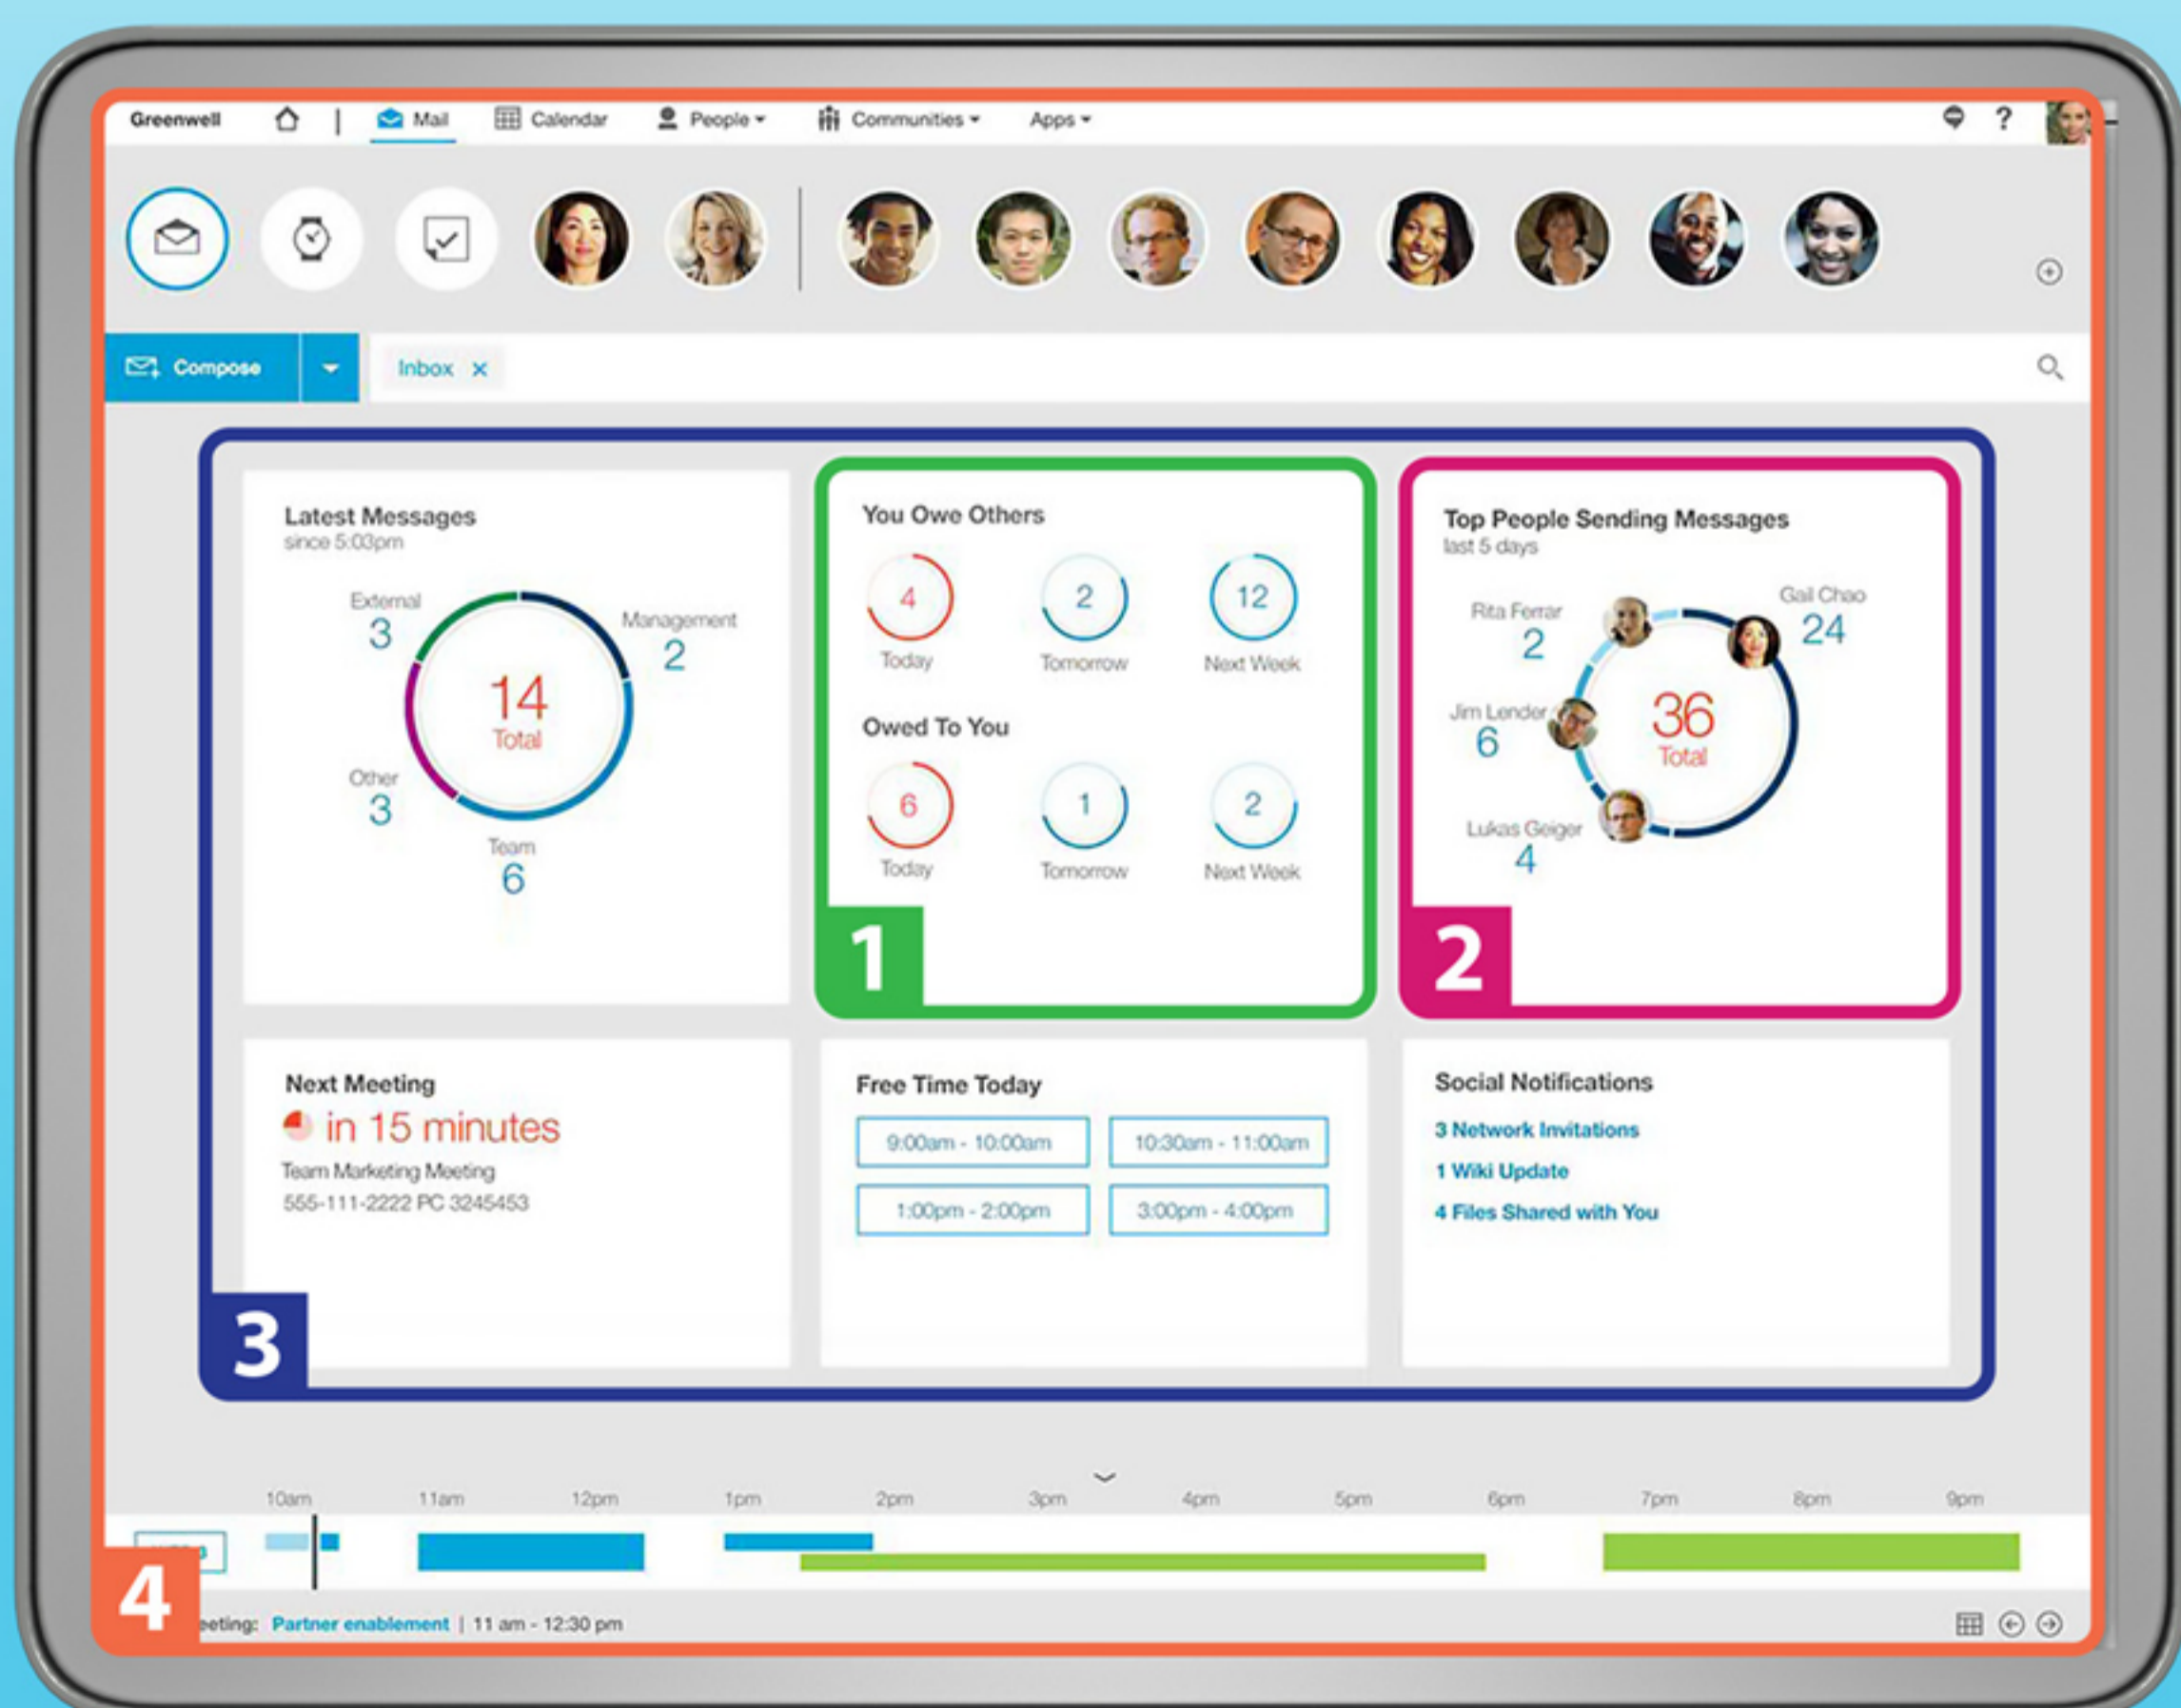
Greenwell | Mail Calendar People Communities Apps ?

Compose Inbox ×

Latest Messages
since 5:03pm
External 3
Management 2
14 Total
Other 3
Team 6

You Owe Others
4 Today
2 Tomorrow
12 Next Week
Owed To You
6 Today
1 Tomorrow
2 Next Week

1

Top People Sending Messages
last 5 days
Rita Ferrar 2
Gail Chao 24
Jim Lender 6
36 Total
Lukas Geiger 4

2

Next Meeting
in 15 minutes
Team Marketing Meeting
555-111-2222 PC 3245453

Free Time Today
9:00am - 10:00am
10:30am - 11:00am
1:00pm - 2:00pm
3:00pm - 4:00pm

Social Notifications
3 Network Invitations
1 Wiki Update
4 Files Shared with You

3

10am 11am 12pm 1pm 2pm 3pm 4pm 5pm 6pm 7pm 8pm 9pm

4

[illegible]eeting: Partner enablement | 11 am - 12:30 pm